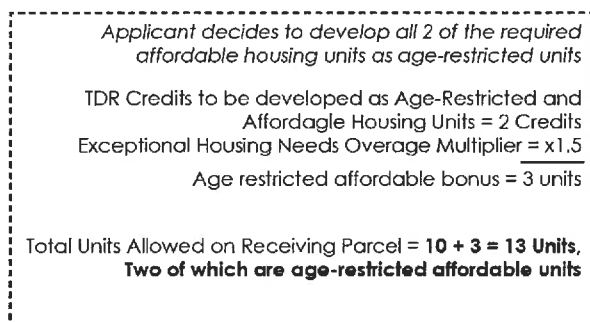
Applicant decides to develop all 2 of the required affordable housing units as age-restricted units

TDR Credits to be developed as Age-Restricted and Affordagle Housing Units = 2 Credits
Exceptional Housing Needs Overage Multiplier = x1.5

Age restricted affordable bonus = 3 units

Total Units Allowed on Receiving Parcel = **10 + 3 = 13 Units, Two of which are age-restricted affordable units**